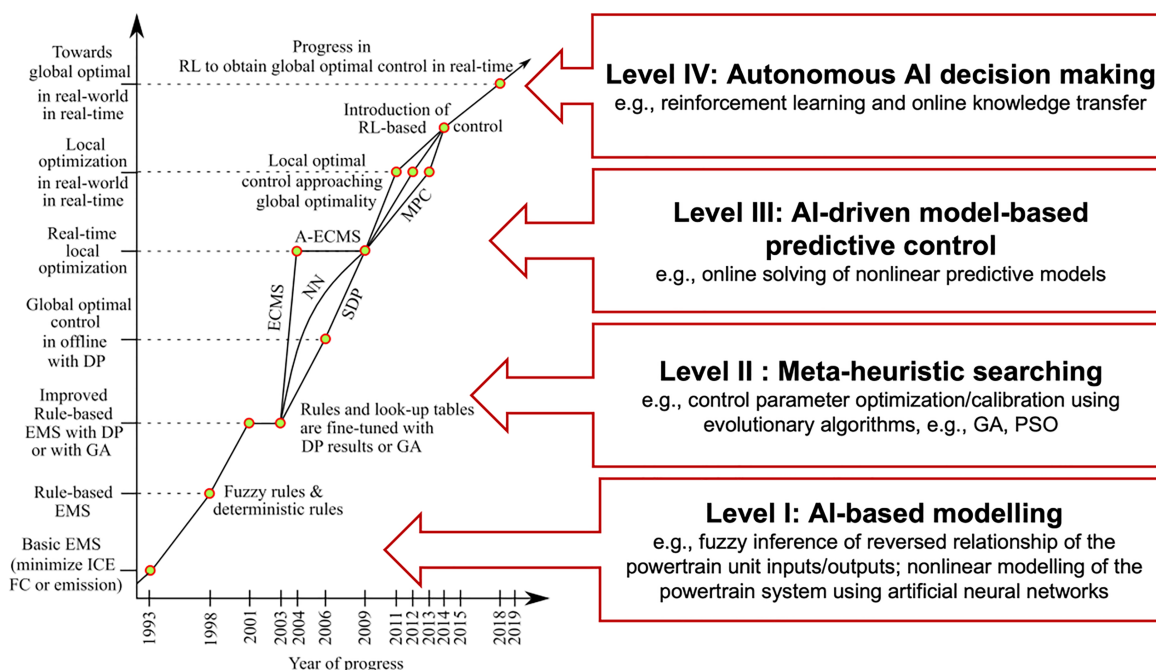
Towards global optimal in real-world in real-time

Local optimization in real-world in real-time

Real-time local optimization

Global optimal control in offline with DP

Improved Rule-based EMS with DP or with GA

Rule-based EMS

Basic EMS (minimize ICE FC or emission)

Progress in RL to obtain global optimal control in real-time

Introduction of RL-based control

Local optimal control approaching global optimality

A-ECMS

MPC

ECMS

NN

SDP

Rules and look-up tables are fine-tuned with DP results or GA

Fuzzy rules & deterministic rules

1993
1998
2001
2003
2004
2006
2009
2011
2012
2013
2014
2015
2018
2019

Year of progress

Level IV: Autonomous AI decision making
e.g., reinforcement learning and online knowledge transfer

Level III: AI-driven model-based predictive control
e.g., online solving of nonlinear predictive models

Level II : Meta-heuristic searching
e.g., control parameter optimization/calibration using evolutionary algorithms, e.g., GA, PSO

Level I: AI-based modelling
e.g., fuzzy inference of reversed relationship of the powertrain unit inputs/outputs; nonlinear modelling of the powertrain system using artificial neural networks